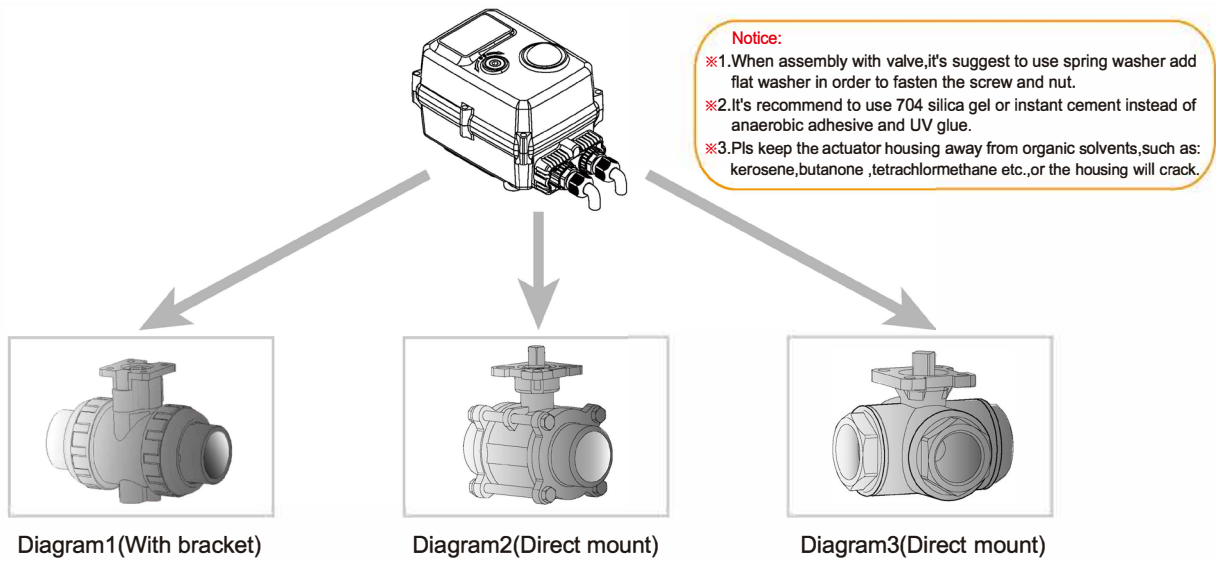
Notice:
※1.When assembly with valve,it's suggest to use spring washer add flat washer in order to fasten the screw and nut.
※2.It's recommend to use 704 silica gel or instant cement instead of anaerobic adhesive and UV glue.
※3.Pls keep the actuator housing away from organic solvents,such as: kerosene,butanone ,tetrachlormethane etc.,or the housing will crack.

Diagram1(With bracket)

Diagram2(Direct mount)

Diagram3(Direct mount)